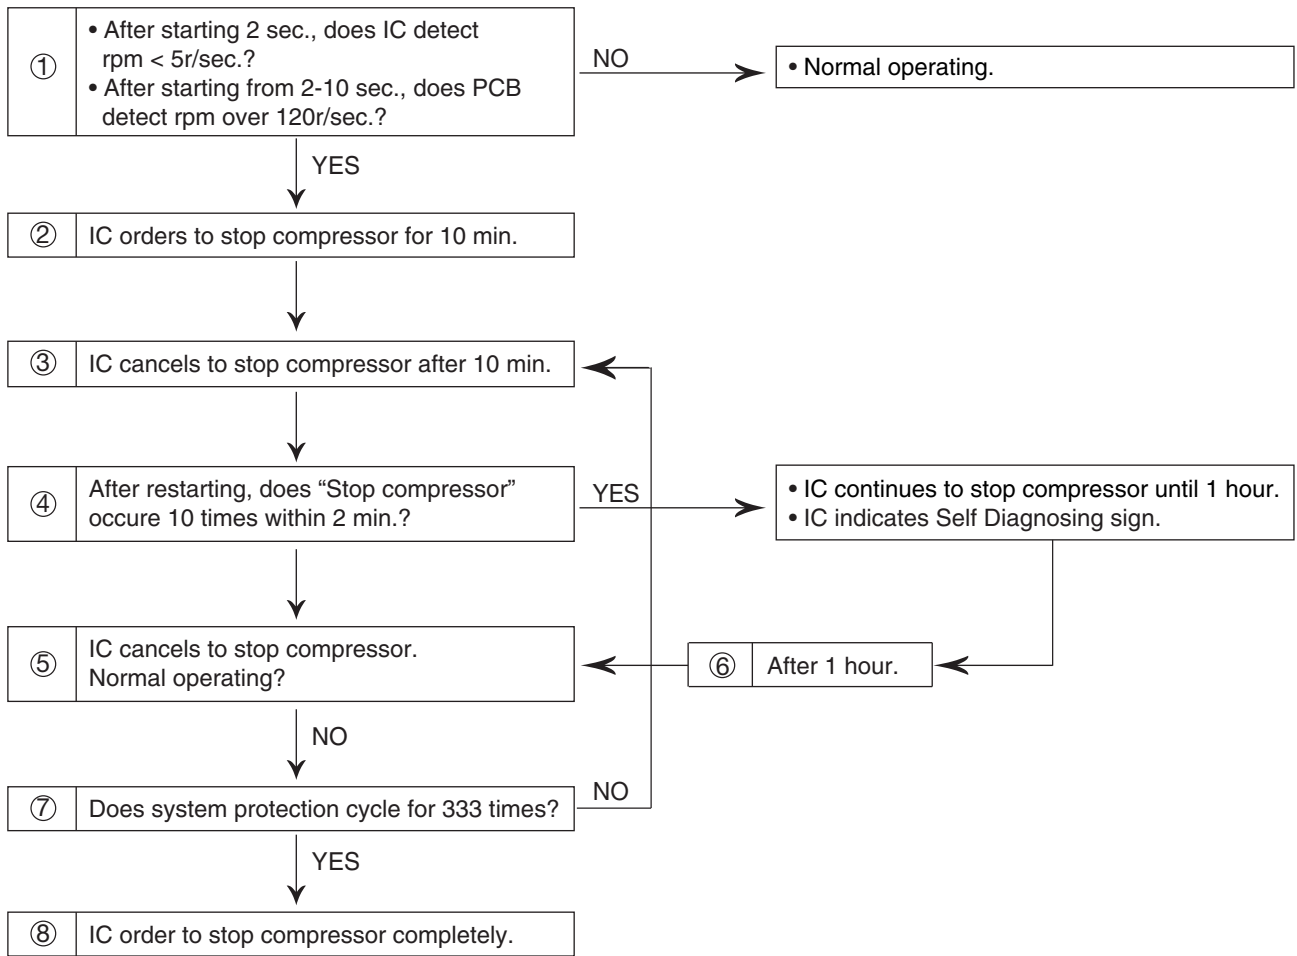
① • After starting 2 sec., does IC detect rpm < 5r/sec.?
• After starting from 2-10 sec., does PCB detect rpm over 120r/sec.?

NO

• Normal operating.

YES

② IC orders to stop compressor for 10 min.

③ IC cancels to stop compressor after 10 min.

④ After restarting, does "Stop compressor" occure 10 times within 2 min.?

YES

• IC continues to stop compressor until 1 hour.
• IC indicates Self Diagnosing sign.

⑤ IC cancels to stop compressor. Normal operating?

⑥ After 1 hour.

NO

⑦ Does system protection cycle for 333 times?

NO

YES

⑧ IC order to stop compressor completely.